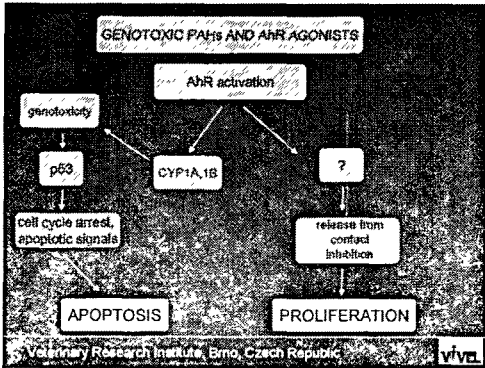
GENOTOXIC PAHs AND AhR AGONISTS

AhR activation

genotoxicity

p53

CYP1A,1B

?

cell cycle arrest, apoptotic signals

release from contact inhibition

APOPTOSIS

PROLIFERATION

Veterinary Research Institute, Brno, Czech Republic

VÝVL